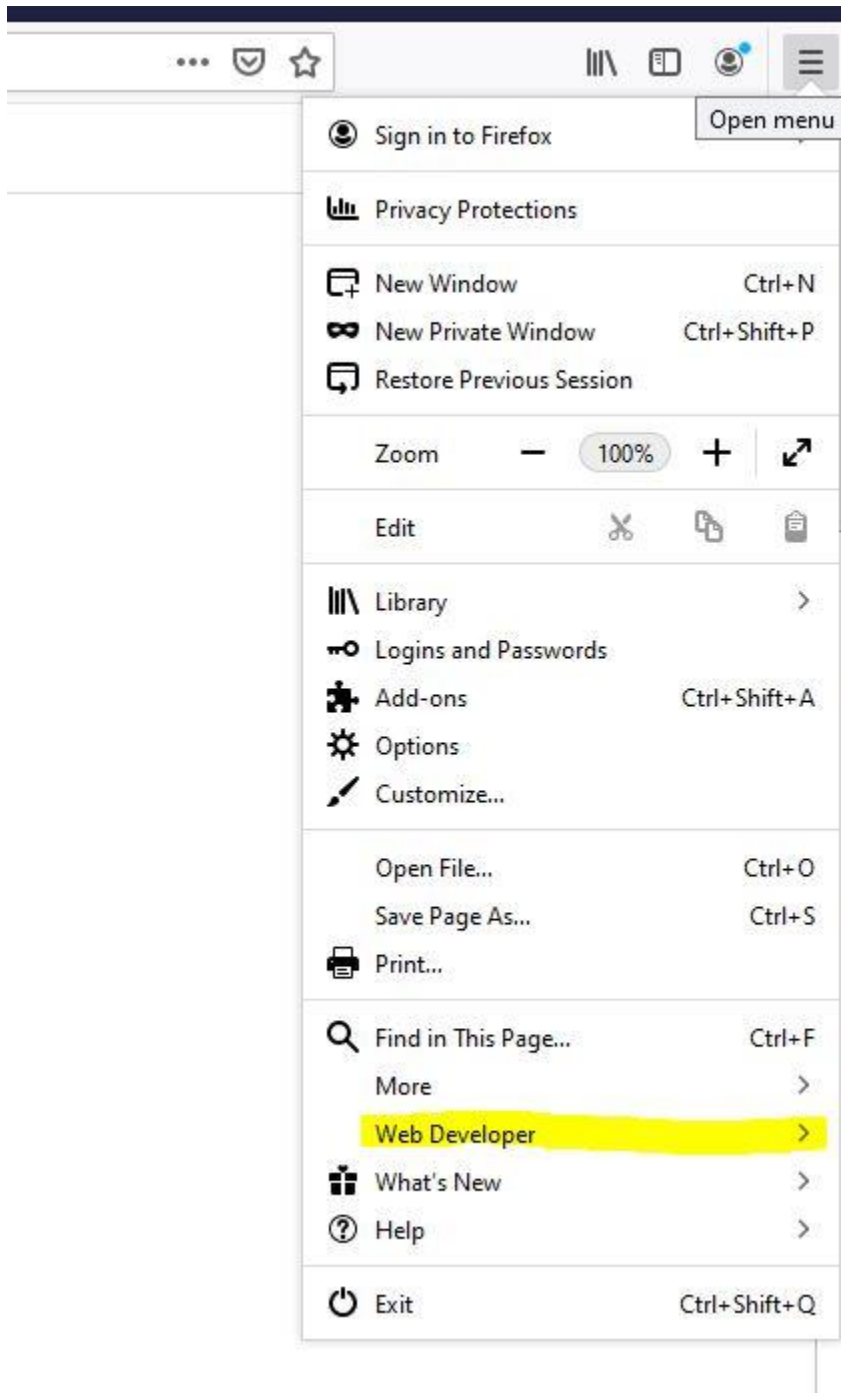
···

Open menu

Sign in to Firefox

Privacy Protections

New Window Ctrl+N
New Private Window Ctrl+Shift+P
Restore Previous Session

Zoom − 100% +

Edit

Library >
Logins and Passwords
Add-ons Ctrl+Shift+A
Options
Customize...

Open File... Ctrl+O
Save Page As... Ctrl+S
Print...

Find in This Page... Ctrl+F
More >
Web Developer >
What's New >
Help >

Exit Ctrl+Shift+Q